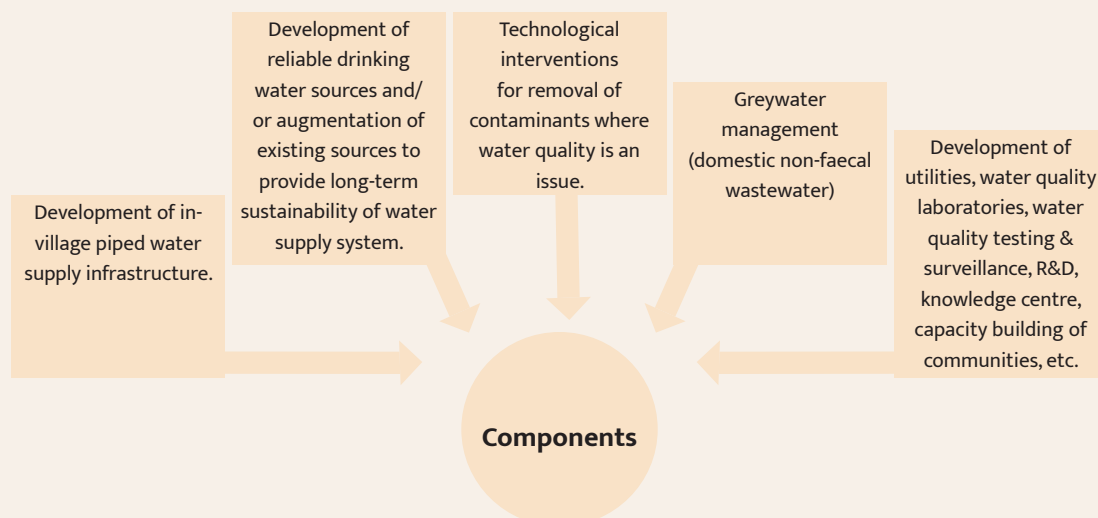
Development of in-village piped water supply infrastructure.

Development of reliable drinking water sources and/ or augmentation of existing sources to provide long-term sustainability of water supply system.

Technological interventions for removal of contaminants where water quality is an issue.

Greywater management (domestic non-faecal wastewater)

Development of utilities, water quality laboratories, water quality testing & surveillance, R&D, knowledge centre, capacity building of communities, etc.

Components